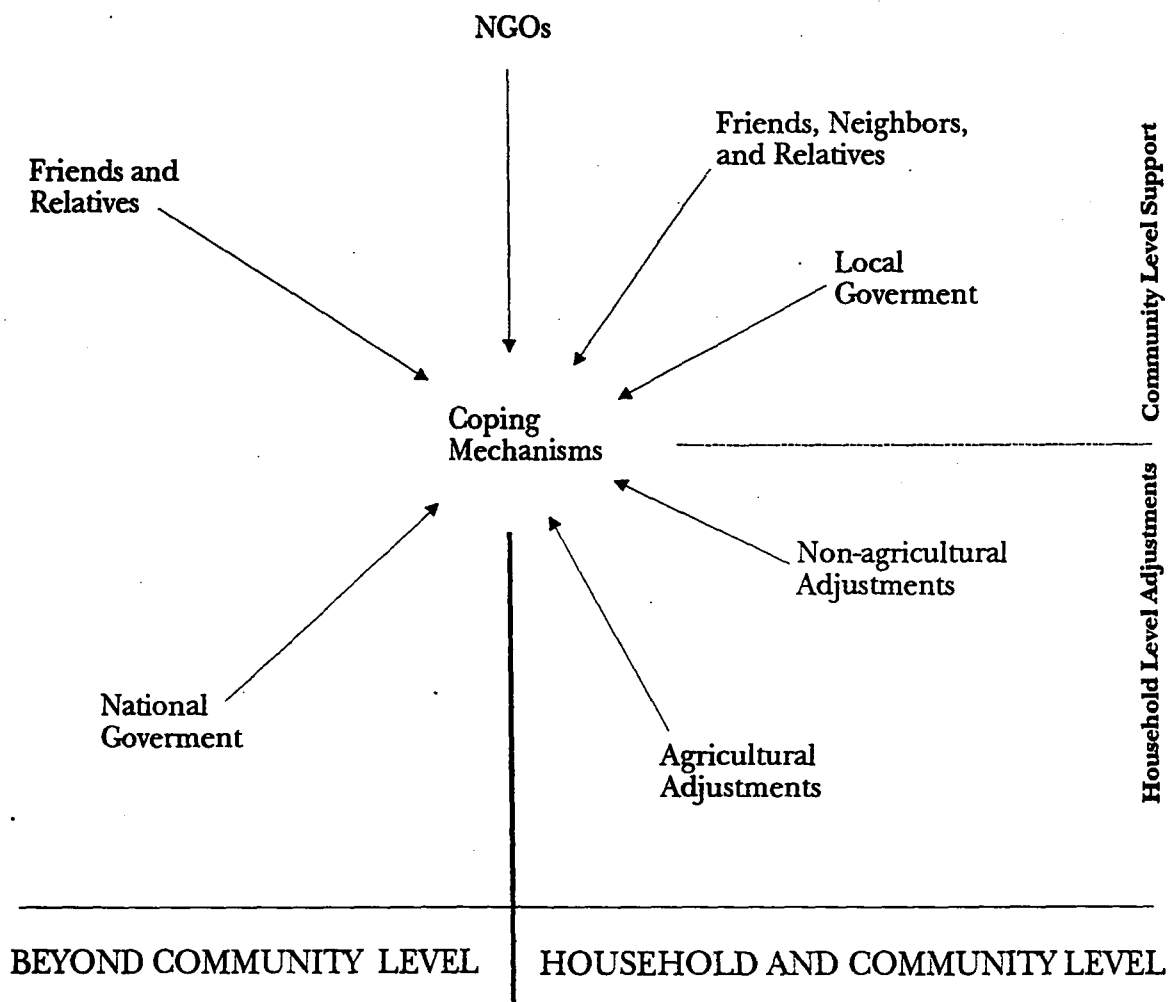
NGOs

Friends and Relatives

Friends, Neighbors, and Relatives

Local Goverment

Community Level Support

Coping Mechanisms

Household Level Adjustments

Non-agricultural Adjustments

National Goverment

Agricultural Adjustments

BEYOND COMMUNITY LEVEL

HOUSEHOLD AND COMMUNITY LEVEL